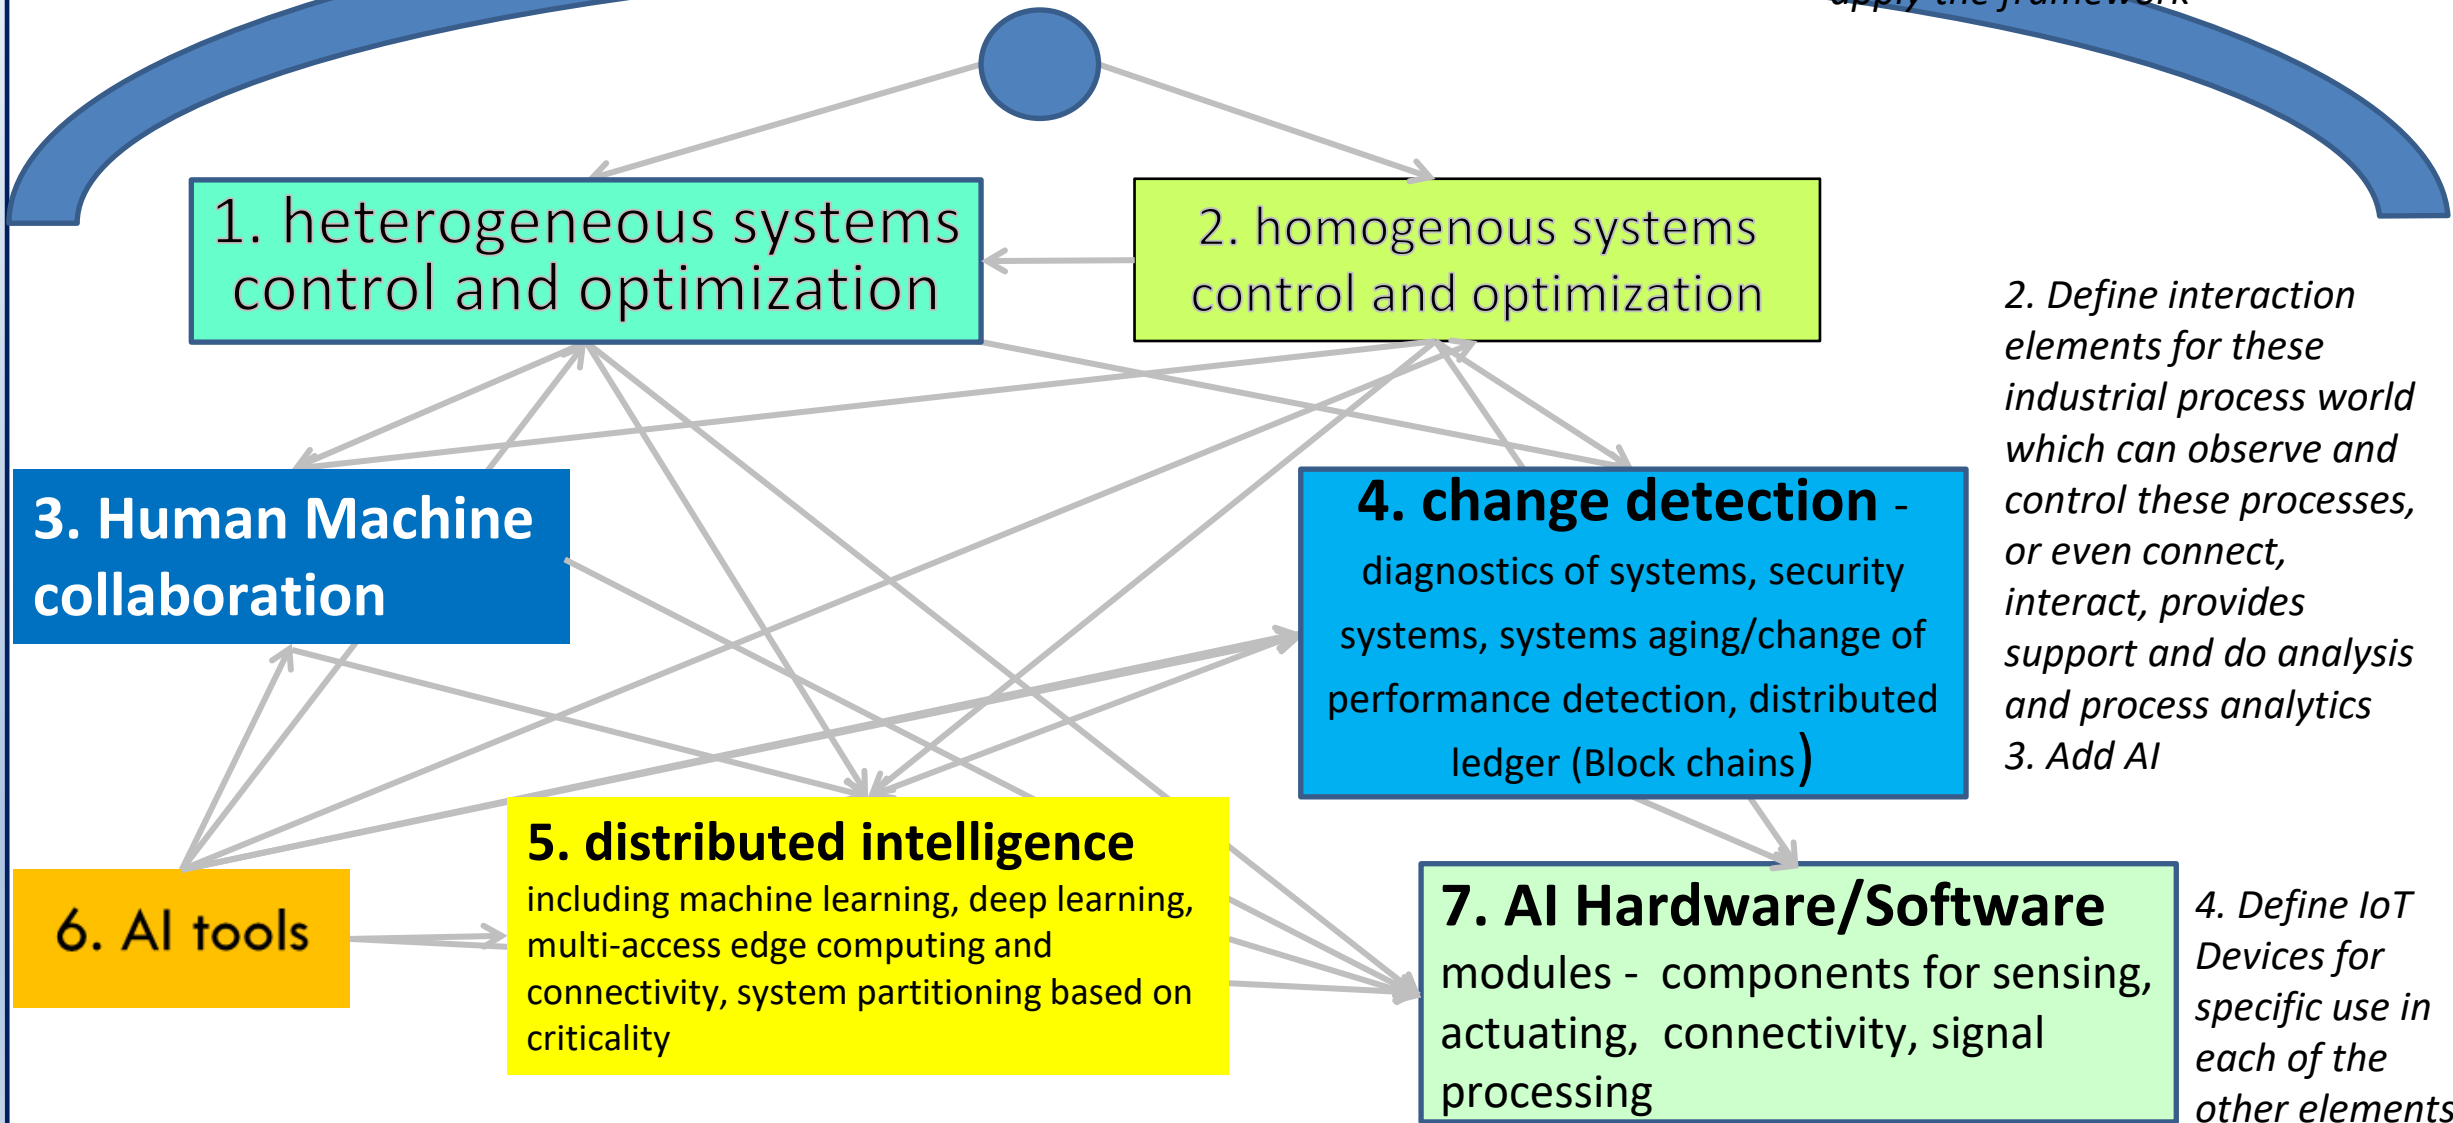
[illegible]

1. heterogeneous systems control and optimization

2. homogenous systems control and optimization

2. Define interaction elements for these industrial process world which can observe and control these processes, or even connect, interact, provides support and do analysis and process analytics
3. Add AI

3. Human Machine collaboration

4. change detection - diagnostics of systems, security systems, systems aging/change of performance detection, distributed ledger (Block chains)

5. distributed intelligence including machine learning, deep learning, multi-access edge computing and connectivity, system partitioning based on criticality

6. AI tools

7. AI Hardware/Software modules - components for sensing, actuating, connectivity, signal processing

4. Define IoT Devices for specific use in each of the other elements